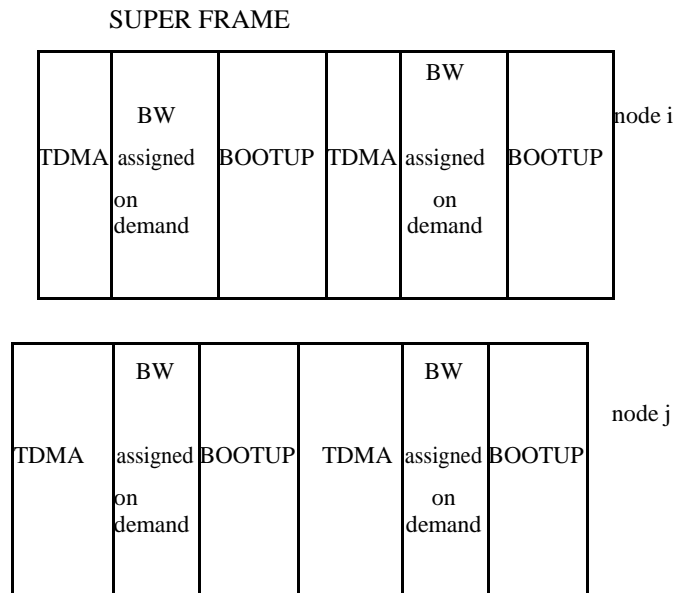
SUPER FRAME

| TDMA | BW assigned on demand | BOOTUP | TDMA | BW assigned on demand | BOOTUP |
|---|---|---|---|---|---|

node i

| TDMA | BW assigned on demand | BOOTUP | TDMA | BW assigned on demand | BOOTUP |
|---|---|---|---|---|---|

node j